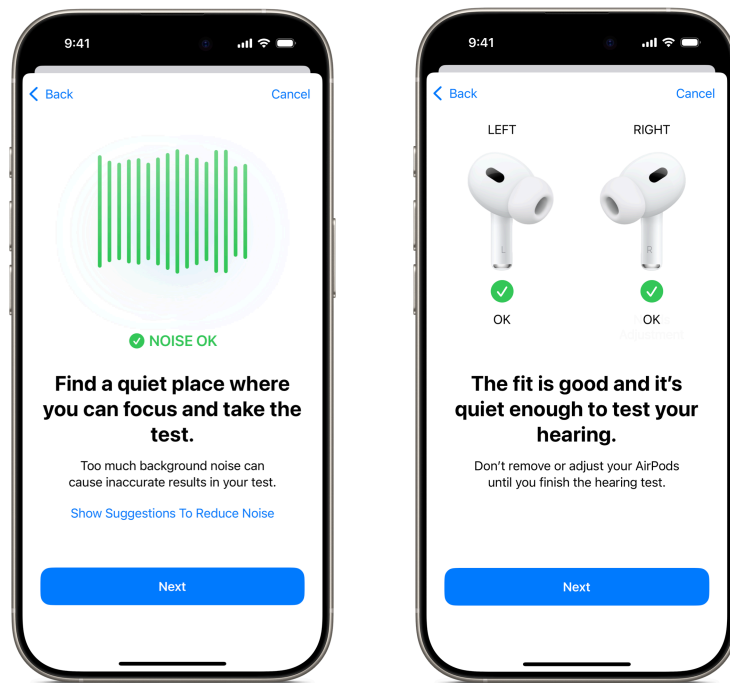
9:41

Back

Cancel

NOISE OK

Find a quiet place where you can focus and take the test.

Too much background noise can cause inaccurate results in your test.

Show Suggestions To Reduce Noise

Next

9:41

Back

Cancel

LEFT

RIGHT

L

R

OK

OK

The fit is good and it's quiet enough to test your hearing.

Don't remove or adjust your AirPods until you finish the hearing test.

Next